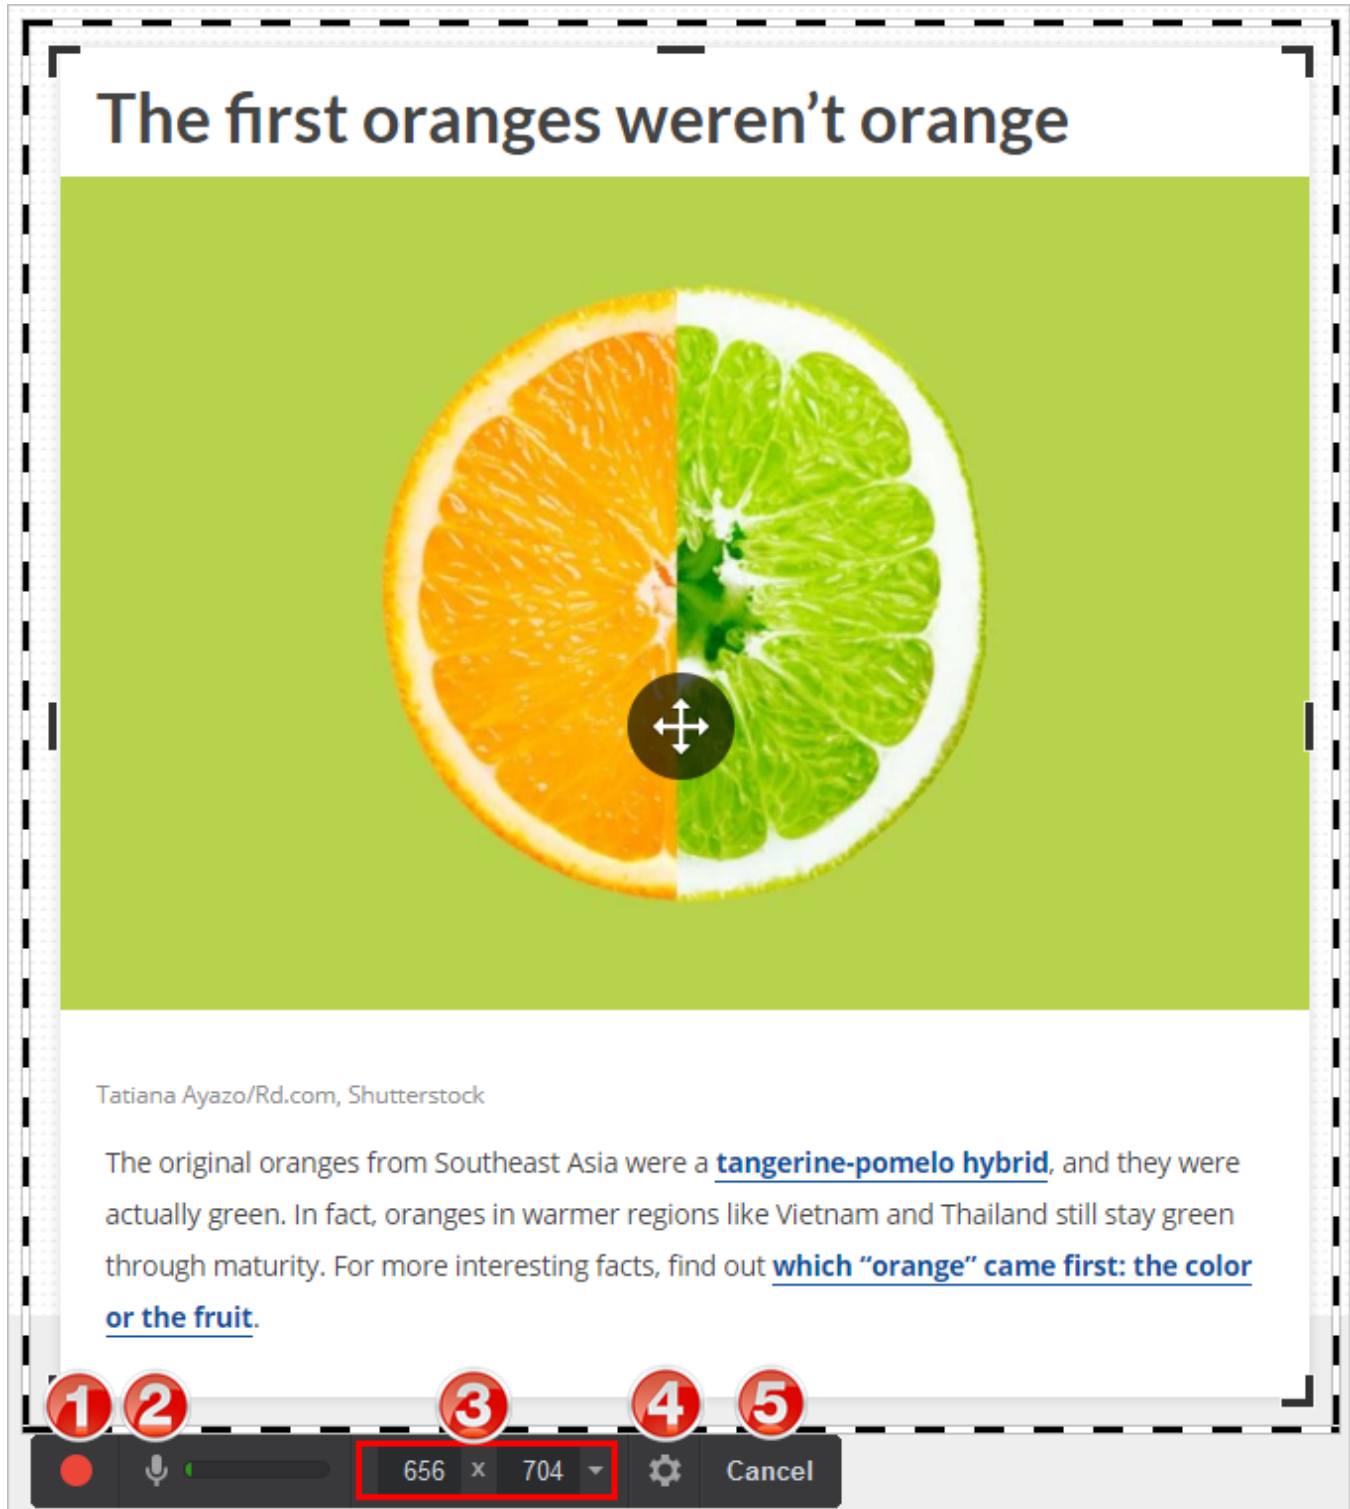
The first oranges weren't orange

Tatiana Ayazo/Rd.com, Shutterstock

The original oranges from Southeast Asia were a tangerine-pomelo hybrid, and they were actually green. In fact, oranges in warmer regions like Vietnam and Thailand still stay green through maturity. For more interesting facts, find out which "orange" came first: the color or the fruit.

1 2 3 4 5

656 x 704 Cancel